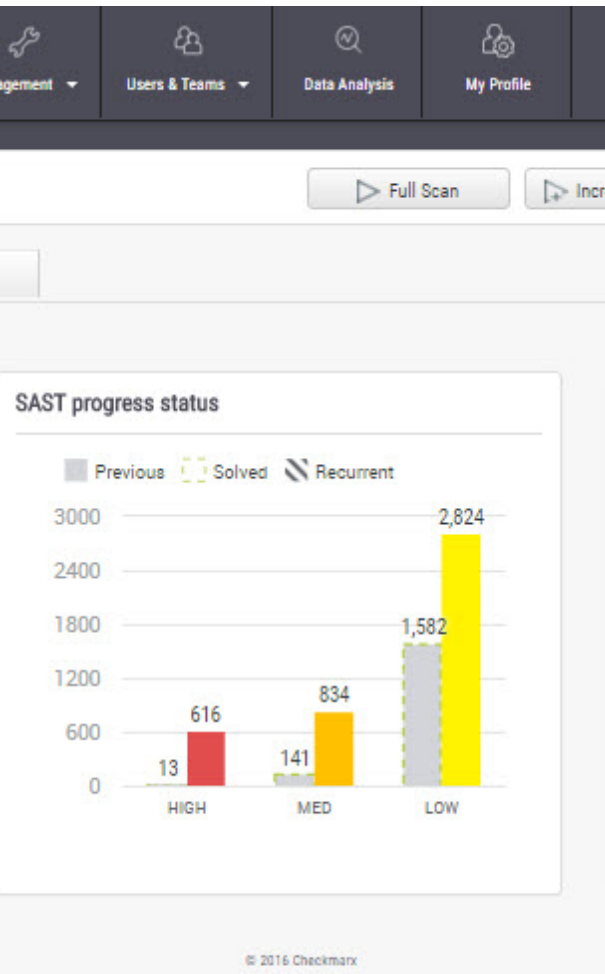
agement ▾ Users & Teams ▾ Data Analysis My Profile

Full Scan Incr

SAST progress status

Previous Solved Recurrent

3000
2400
1800
1200
600
0

13 616
141 834
1,582 2,824

HIGH MED LOW

© 2016 Checkmarx